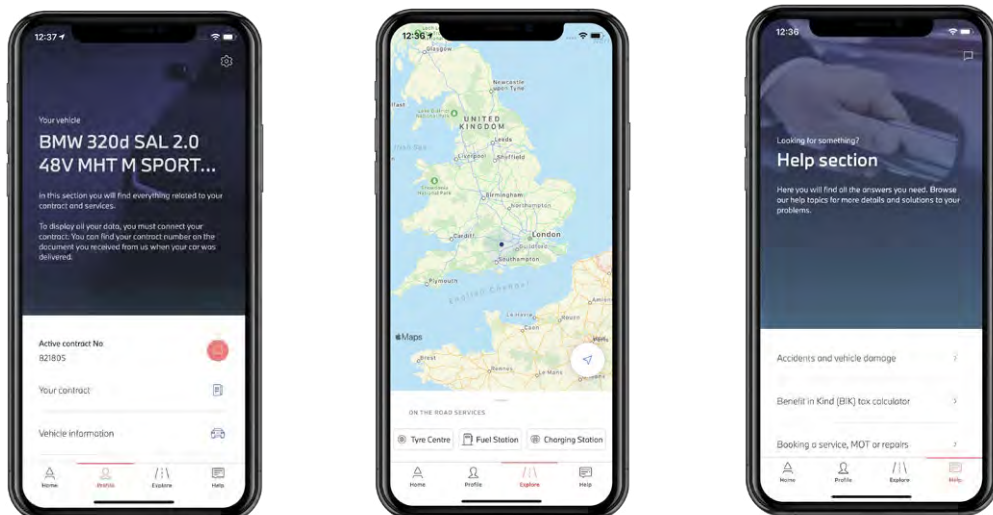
12:37

Your vehicle

BMW 320d SAL 2.0 48V MHT M SPORT...

In this section you will find everything related to your contract and services.

To display all your data, you must connect your contract. You can find your contract number on the document you received from us when your car was delivered.

Active contract No
821805

Your contract

Vehicle information

Home Profile Explore Help

12:36

Glasgow
Newcastle upon Tyne
UNITED KINGDOM
Leeds
Liverpool
Sheffield
Birmingham
Northampton
Cardiff
London
Southampton
Plymouth
English Channel
Maps

ON THE ROAD SERVICES

Tyre Centre Fuel Station Charging Station

Home Profile Explore Help

12:36

Looking for something?
Help section

Here you will find all the answers you need. Browse our help topics for more details and solutions to your problems.

Accidents and vehicle damage

Benefit in Kind (BIK) tax calculator

Booking a service, MOT or repairs

Home Profile Explore Help